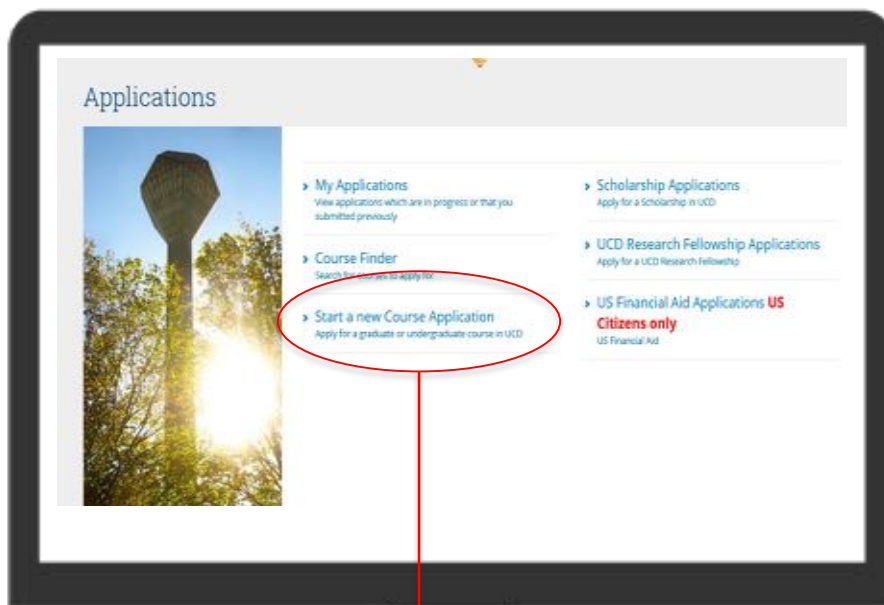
Applications

› My Applications
View applications which are in progress or that you submitted previously

› Course Finder
Search for courses to apply for

› Start a new Course Application
Apply for a graduate or undergraduate course in UCD

› Scholarship Applications
Apply for a Scholarship in UCD

› UCD Research Fellowship Applications
Apply for a UCD Research Fellowship

› US Financial Aid Applications US Citizens only
US Financial Aid